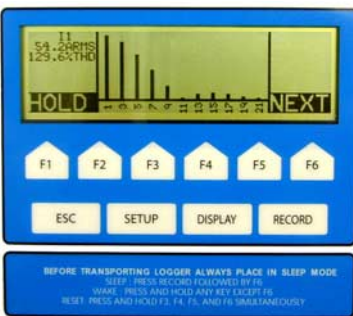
I1
54.2ARMS
129.6%THD

HOLD 1 3 5 7 9 11 13 15 17 19 21 NEXT

F1 F2 F3 F4 F5 F6

ESC SETUP DISPLAY RECORD

BEFORE TRANSPORTING LOGGER ALWAYS PLACE IN SLEEP MODE
SLEEP : PRESS RECORD FOLLOWED BY F6
WAKE : PRESS AND HOLD ANY KEY EXCEPT F6
RESET: PRESS AND HOLD F3, F4, F5, AND F6 SIMULTANEOUSLY